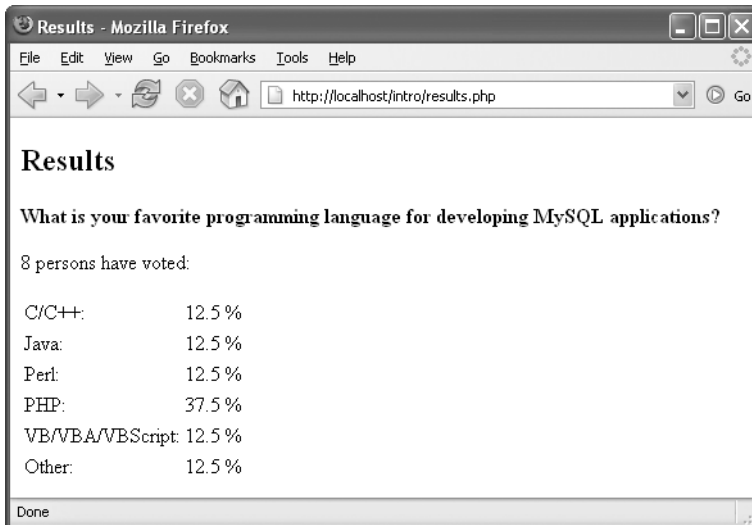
Results - Mozilla Firefox

File Edit View Go Bookmarks Tools Help

http://localhost/intro/results.php

Go

# Results

**What is your favorite programming language for developing MySQL applications?**

8 persons have voted:

| | |
|---|---|
| C/C++: | 12.5 % |
| Java: | 12.5 % |
| Perl: | 12.5 % |
| PHP: | 37.5 % |
| VB/VBA/VBScript: | 12.5 % |
| Other: | 12.5 % |

Done